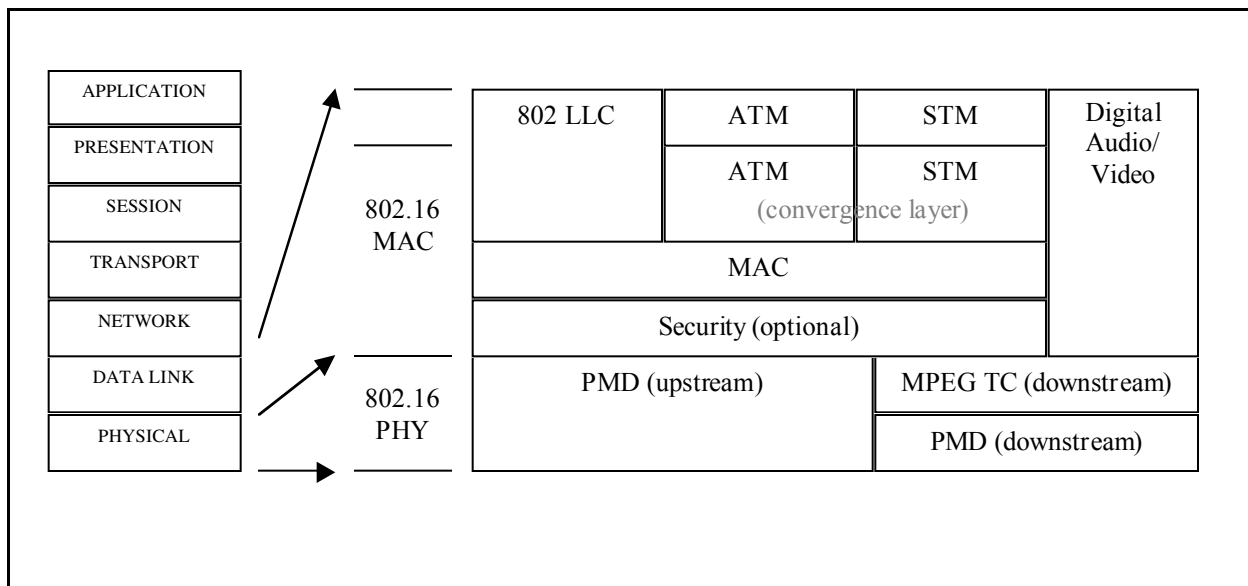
APPLICATION

PRESENTATION

SESSION

TRANSPORT

NETWORK

DATA LINK

PHYSICAL

802.16 MAC

802.16 PHY

| 802 LLC | ATM | STM | Digital Audio/ Video |
|---|---|---|---|
| | ATM | STM | |
| | (convergence layer) | | |
| MAC | | | |
| Security (optional) | | | |

| PMD (upstream) | MPEG TC (downstream) |
|---|---|
| | PMD (downstream) |